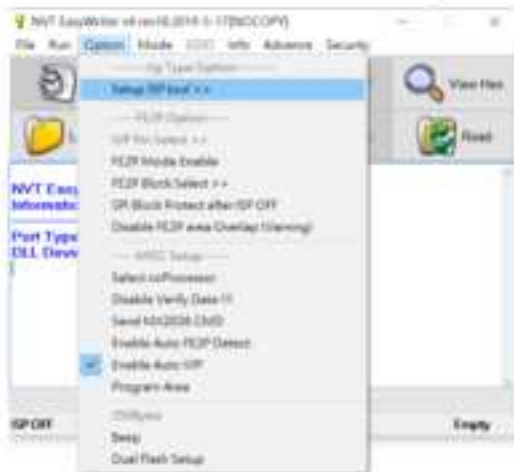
NVT EasyWriter v4 rev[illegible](NOCOPY)

File Run Option Mode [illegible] Info Advance Security

View Hex

Read

NVT Easy
Informatio

Port Type
DLL Devi

---- Isp Type Option ----
Setup ISP tool >>
---- FLDP Option ----
ISP Pin Select >>
FLDP Mode Enable
FLDP Block Select >>
SR Block Protect after ISP OFF
Disable FLDP area Overlap (Warning)
---- MISC Setup ----
Select coProcessor
Disable Verify Data !!!
Send MX2026 CMD
Enable Auto FLDP Detect
Enable Auto ISP
Program Area
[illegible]
Beep
Dual Flash Setup

ISP OFF

Empty